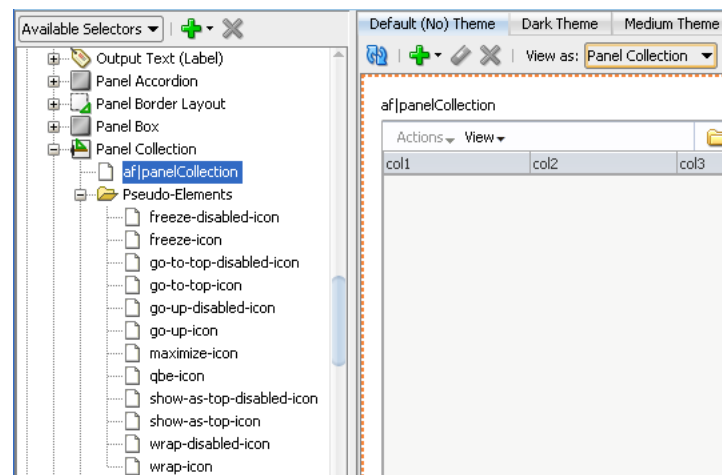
Available Selectors ▾

Output Text (Label)
Panel Accordion
Panel Border Layout
Panel Box
Panel Collection
af|panelCollection
Pseudo-Elements
freeze-disabled-icon
freeze-icon
go-to-top-disabled-icon
go-to-top-icon
go-up-disabled-icon
go-up-icon
maximize-icon
qbe-icon
show-as-top-disabled-icon
show-as-top-icon
wrap-disabled-icon
wrap-icon

Default (No) Theme | Dark Theme | Medium Theme

View as: Panel Collection ▾

af|panelCollection

Actions ▾ View ▾

| col1 | col2 | col3 |
|---|---|---|